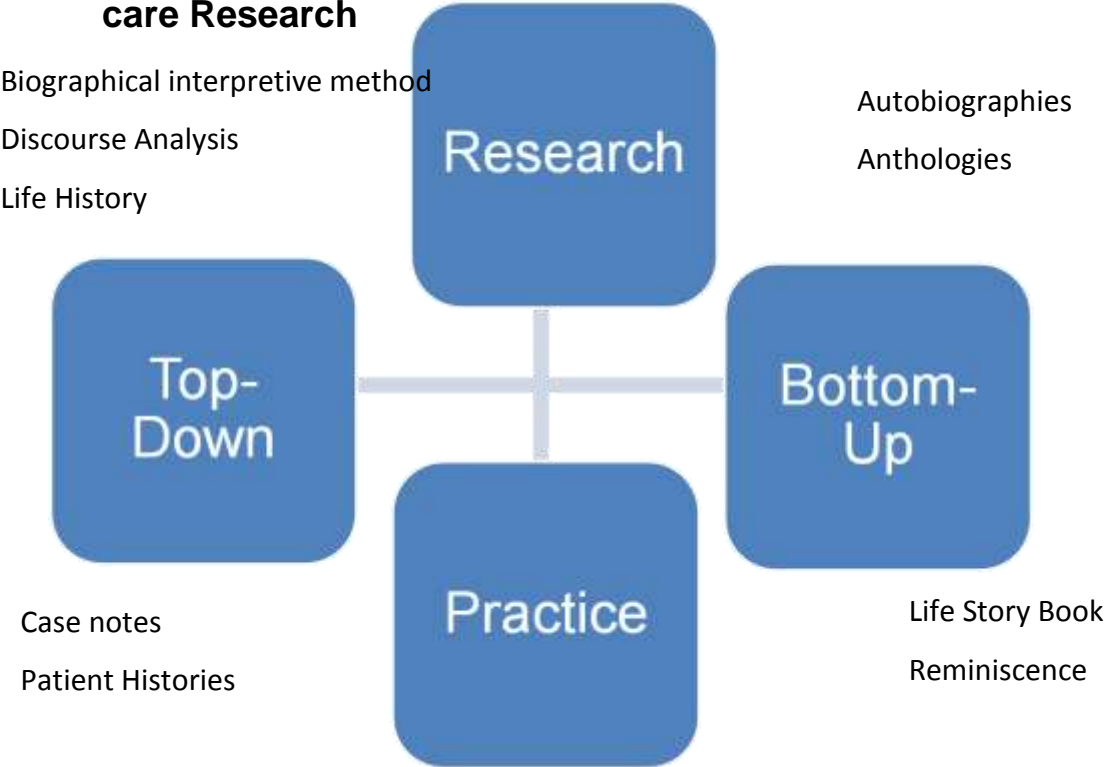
care Research

Biographical interpretive method

Discourse Analysis

Life History

Research

Autobiographies

Anthologies

Top-Down

Bottom-Up

Practice

Case notes

Patient Histories

Life Story Book

Reminiscence